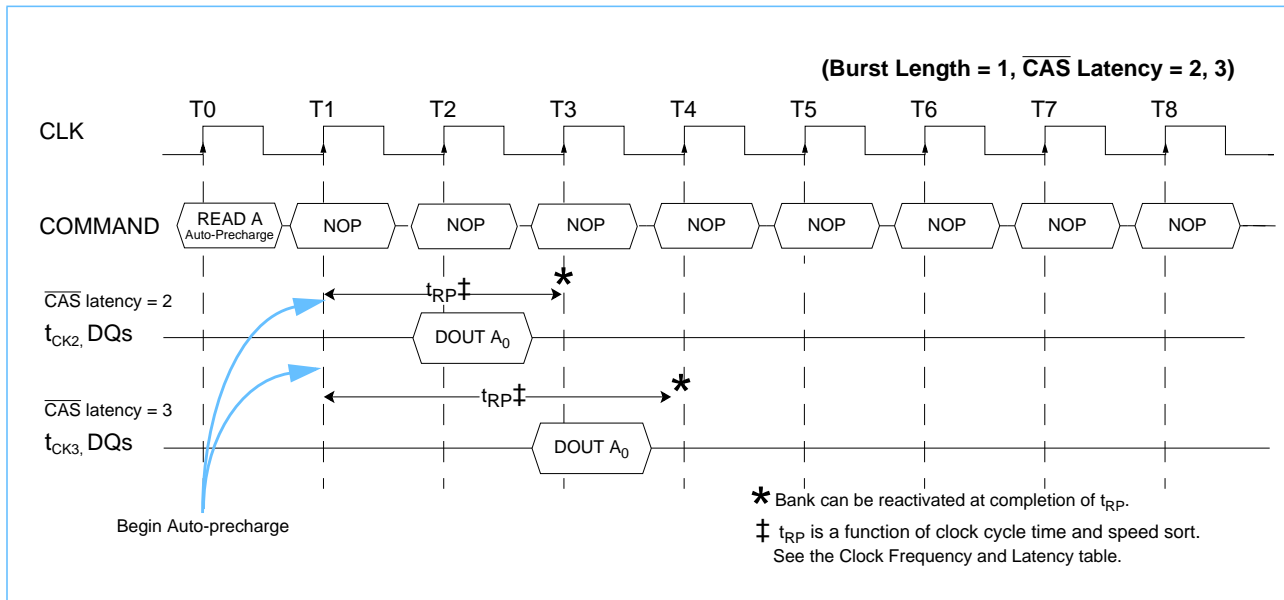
(Burst Length = 1, $\overline{\text{CAS}}$ Latency = 2, 3)

T0 T1 T2 T3 T4 T5 T6 T7 T8

CLK

COMMAND

READ A
Auto-Precharge

NOP NOP NOP NOP NOP NOP NOP NOP

$\overline{\text{CAS}}$ latency = 2

$t_{RP}$‡

*

$t_{CK2,}$ DQs

DOUT $A_0$

$\overline{\text{CAS}}$ latency = 3

$t_{RP}$‡

*

$t_{CK3,}$ DQs

DOUT $A_0$

Begin Auto-precharge

* Bank can be reactivated at completion of $t_{RP}$.

‡ $t_{RP}$ is a function of clock cycle time and speed sort.
See the Clock Frequency and Latency table.